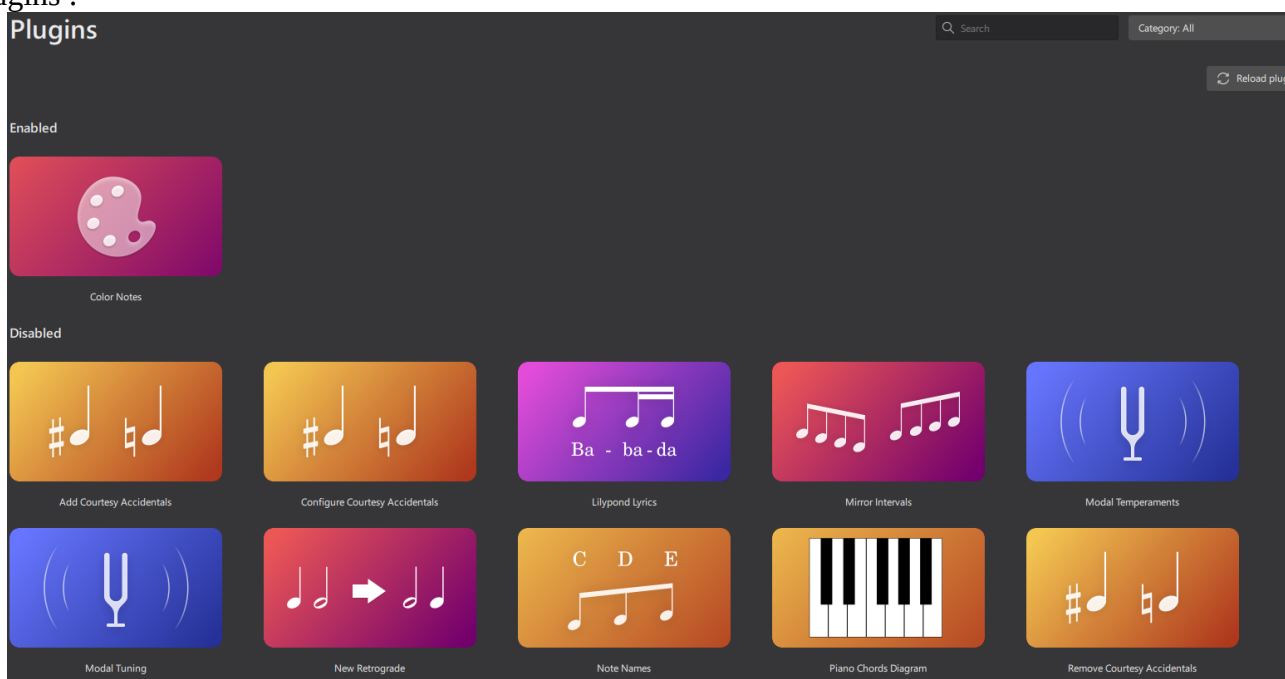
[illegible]lugins".

Plugins

Search

Category: All

Reload plu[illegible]

Enabled

Color Notes

Disabled

Add Courtesy Accidentals

Configure Courtesy Accidentals

Ba - ba - da

Lilypond Lyrics

Mirror Intervals

Modal Temperaments

Modal Tuning

New Retrograde

C D E

Note Names

Piano Chords Diagram

Remove Courtesy Accidentals